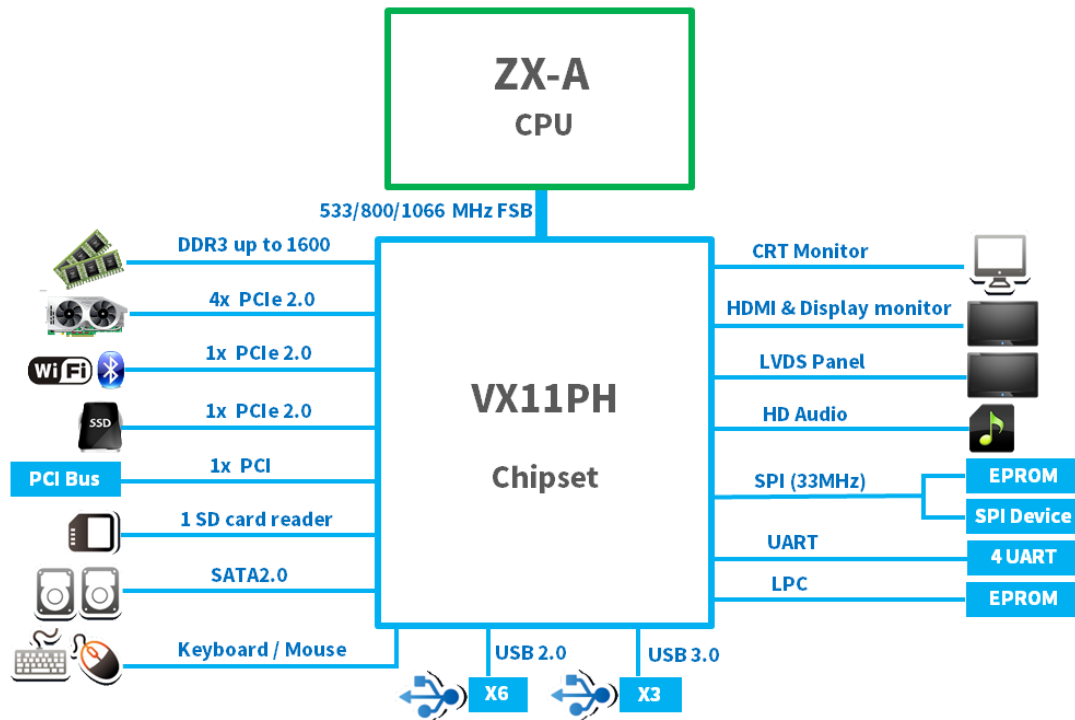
ZX-A
CPU

533/800/1066 MHz FSB

VX11PH
Chipset

DDR3 up to 1600
4x PCIe 2.0
Wi Fi
1x PCIe 2.0
SSD
1x PCIe 2.0
PCI Bus
1x PCI
1 SD card reader
SATA2.0
Keyboard / Mouse

CRT Monitor
HDMI & Display monitor
LVDS Panel
HD Audio
SPI (33MHz)
EPROM
SPI Device
UART
4 UART
LPC
EPROM

USB 2.0
X6
USB 3.0
X3